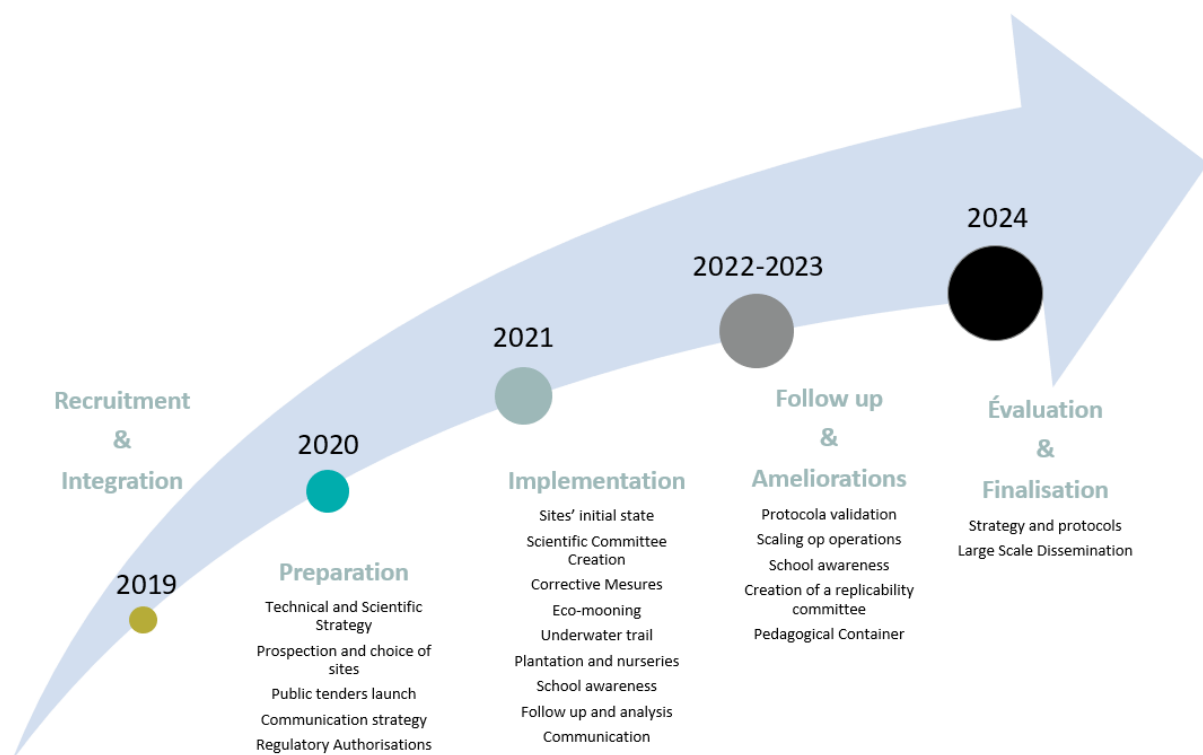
Recruitment
&
Integration

2019

2020

Preparation

Technical and Scientific Strategy
Prospection and choice of sites
Public tenders launch
Communication strategy
Regulatory Authorisations

2021

Implementation

Sites' initial state
Scientific Committee Creation
Corrective Mesures
Eco-mooning
Underwater trail
Plantation and nurseries
School awareness
Follow up and analysis
Communication

2022-2023

Follow up
&
Ameliorations

Protocola validation
Scaling op operations
School awareness
Creation of a replicability committee
Pedagogical Container

2024

Évaluation
&
Finalisation

Strategy and protocols
Large Scale Dissemination